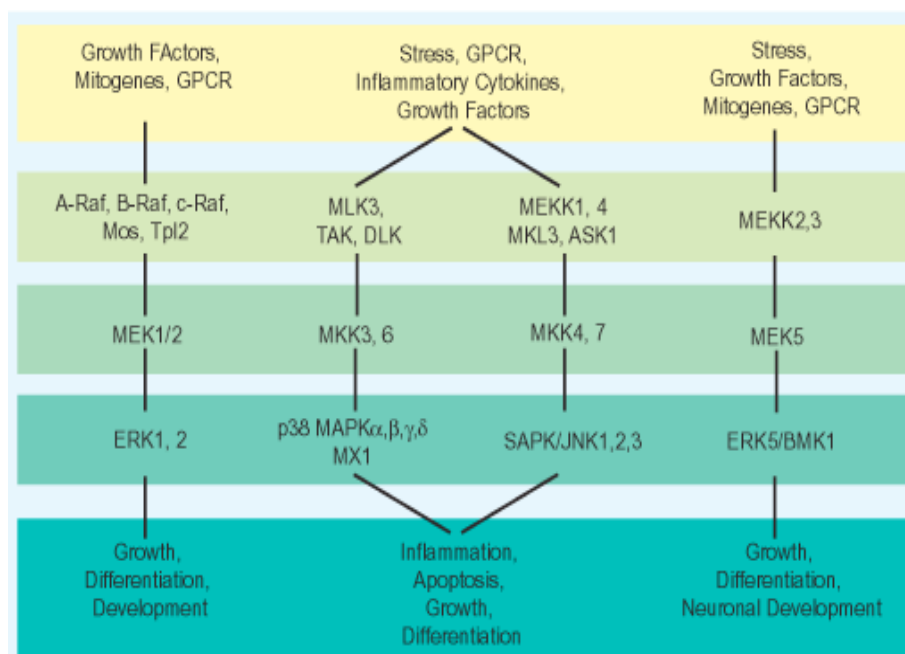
Growth FActors, Mitogenes, GPCR

Stress, GPCR, Inflammatory Cytokines, Growth Factors

Stress, Growth Factors, Mitogenes, GPCR

A-Raf, B-Raf, c-Raf, Mos, Tpl2

MLK3, TAK, DLK

MEKK1, 4 MKL3, ASK1

MEKK2,3

MEK1/2

MKK3, 6

MKK4, 7

MEK5

ERK1, 2

p38 MAPK$\alpha$,$\beta$,$\gamma$,$\delta$ MX1

SAPK/JNK1,2,3

ERK5/BMK1

Growth, Differentiation, Development

Inflammation, Apoptosis, Growth, Differentiation

Growth, Differentiation, Neuronal Development